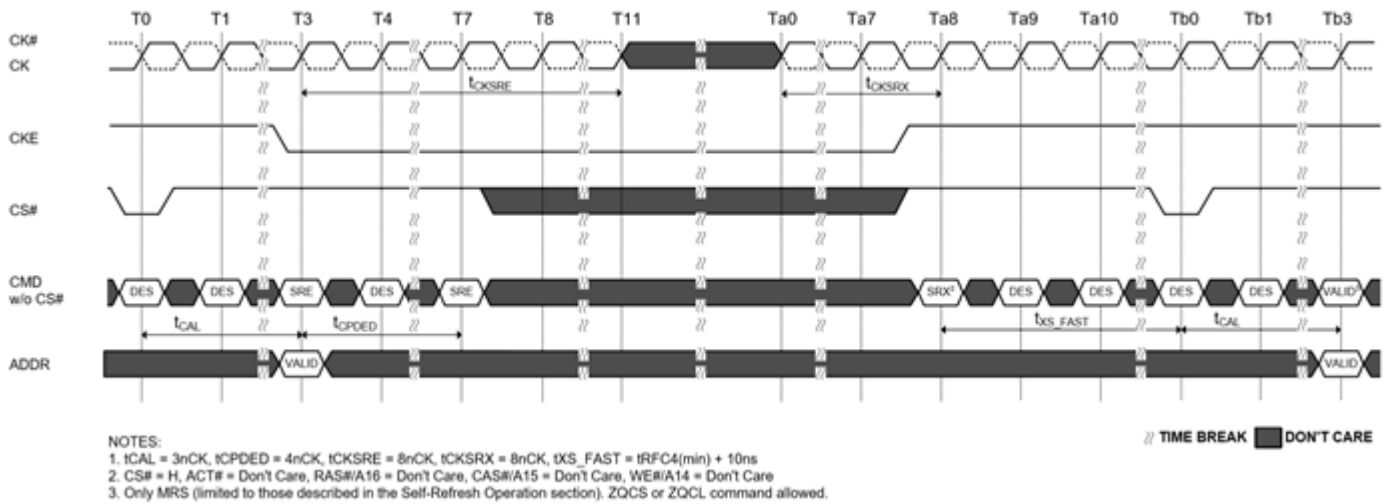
T0 T1 T3 T4 T7 T8 T11 Ta0 Ta7 Ta8 Ta9 Ta10 Tb0 Tb1 Tb3

CK#
CK

$t_{CKSRE}$

$t_{CKSRX}$

CKE

CS#

CMD w/o CS#

DES DES SRE DES SRE SRX$^{2}$ DES DES DES DES VALID$^{3}$

$t_{CAL}$ $t_{CPDED}$ $t_{XS\_FAST}$ $t_{CAL}$

ADDR

VALID VALID

NOTES:
1. tCAL = 3nCK, tCPDED = 4nCK, tCKSRE = 8nCK, tCKSRX = 8nCK, tXS_FAST = tRFC4(min) + 10ns
2. CS# = H, ACT# = Don't Care, RAS#/A16 = Don't Care, CAS#/A15 = Don't Care, WE#/A14 = Don't Care
3. Only MRS (limited to those described in the Self-Refresh Operation section). ZQCS or ZQCL command allowed.

TIME BREAK DON'T CARE